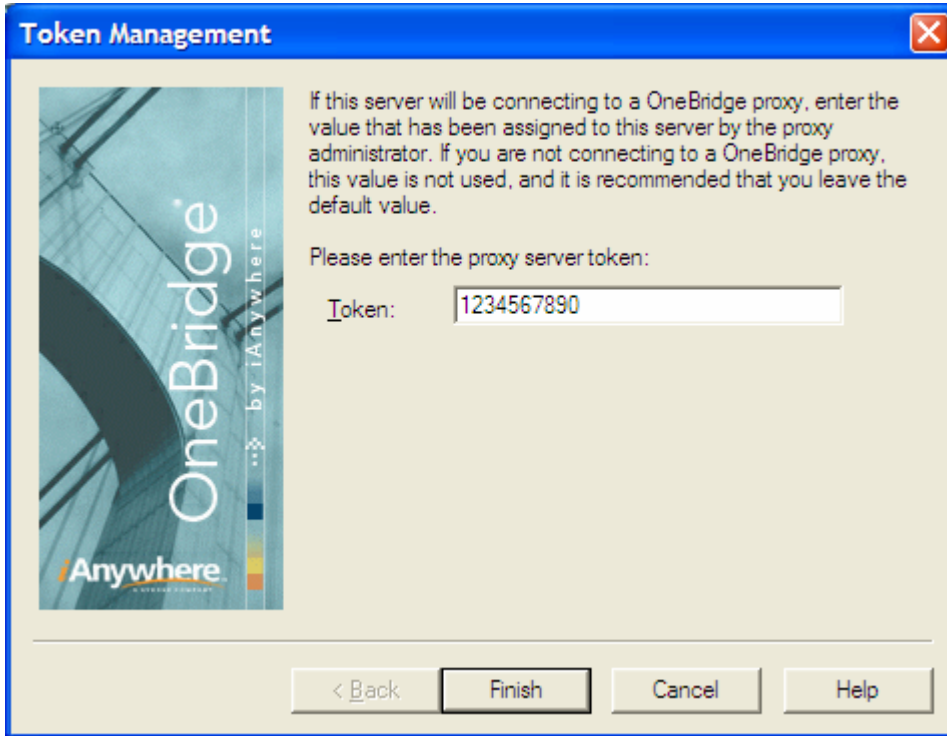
Token Management

OneBridge® by iAnywhere

iAnywhere

If this server will be connecting to a OneBridge proxy, enter the value that has been assigned to this server by the proxy administrator. If you are not connecting to a OneBridge proxy, this value is not used, and it is recommended that you leave the default value.

Please enter the proxy server token:

Token: 1234567890

< Back | Finish | Cancel | Help